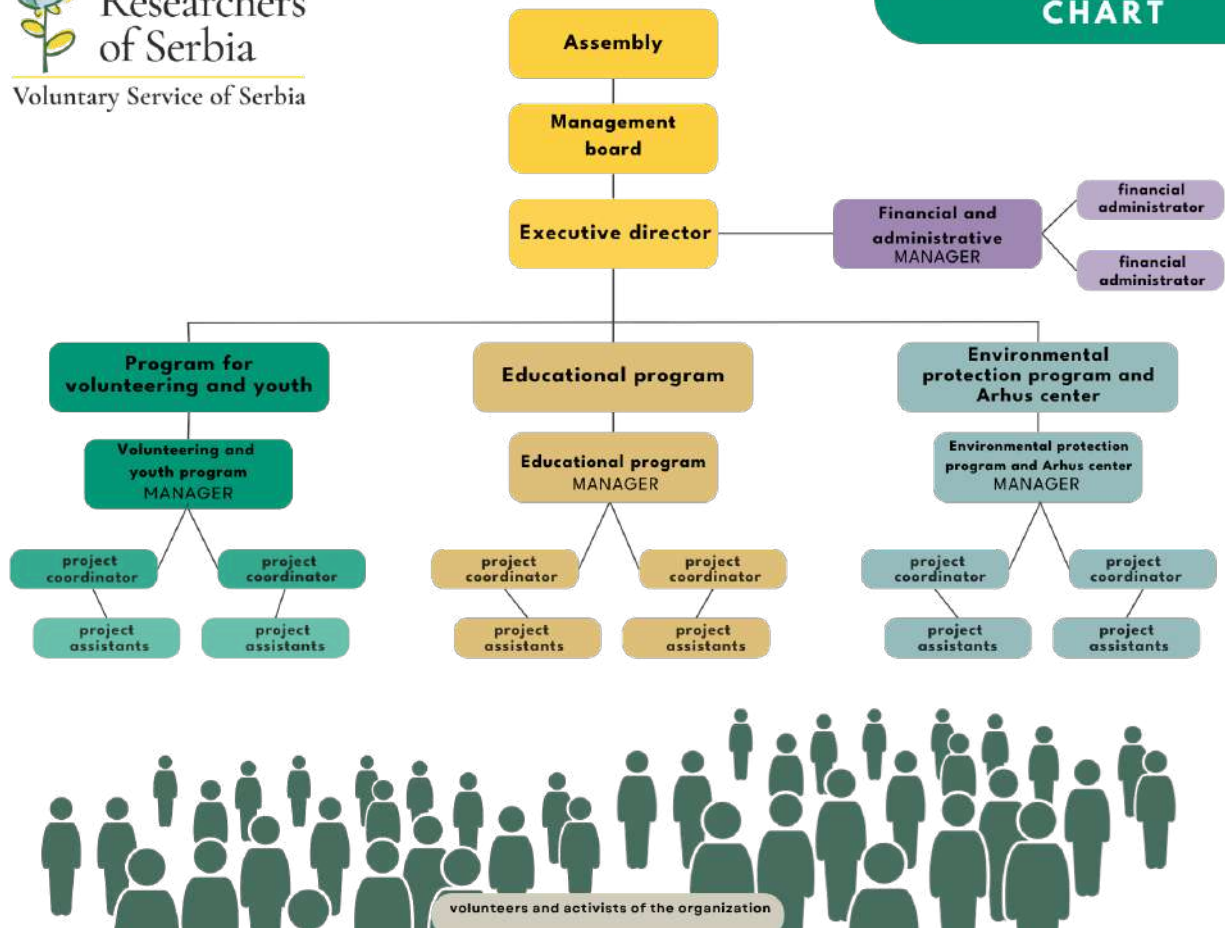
Researchers of Serbia
Voluntary Service of Serbia

CHART

Assembly

Management board

Executive director

Financial and administrative MANAGER

financial administrator

financial administrator

Program for volunteering and youth

Volunteering and youth program MANAGER

project coordinator

project coordinator

project assistants

project assistants

Educational program

Educational program MANAGER

project coordinator

project coordinator

project assistants

project assistants

Environmental protection program and Arhus center

Environmental protection program and Arhus center MANAGER

project coordinator

project coordinator

project assistants

project assistants

volunteers and activists of the organization